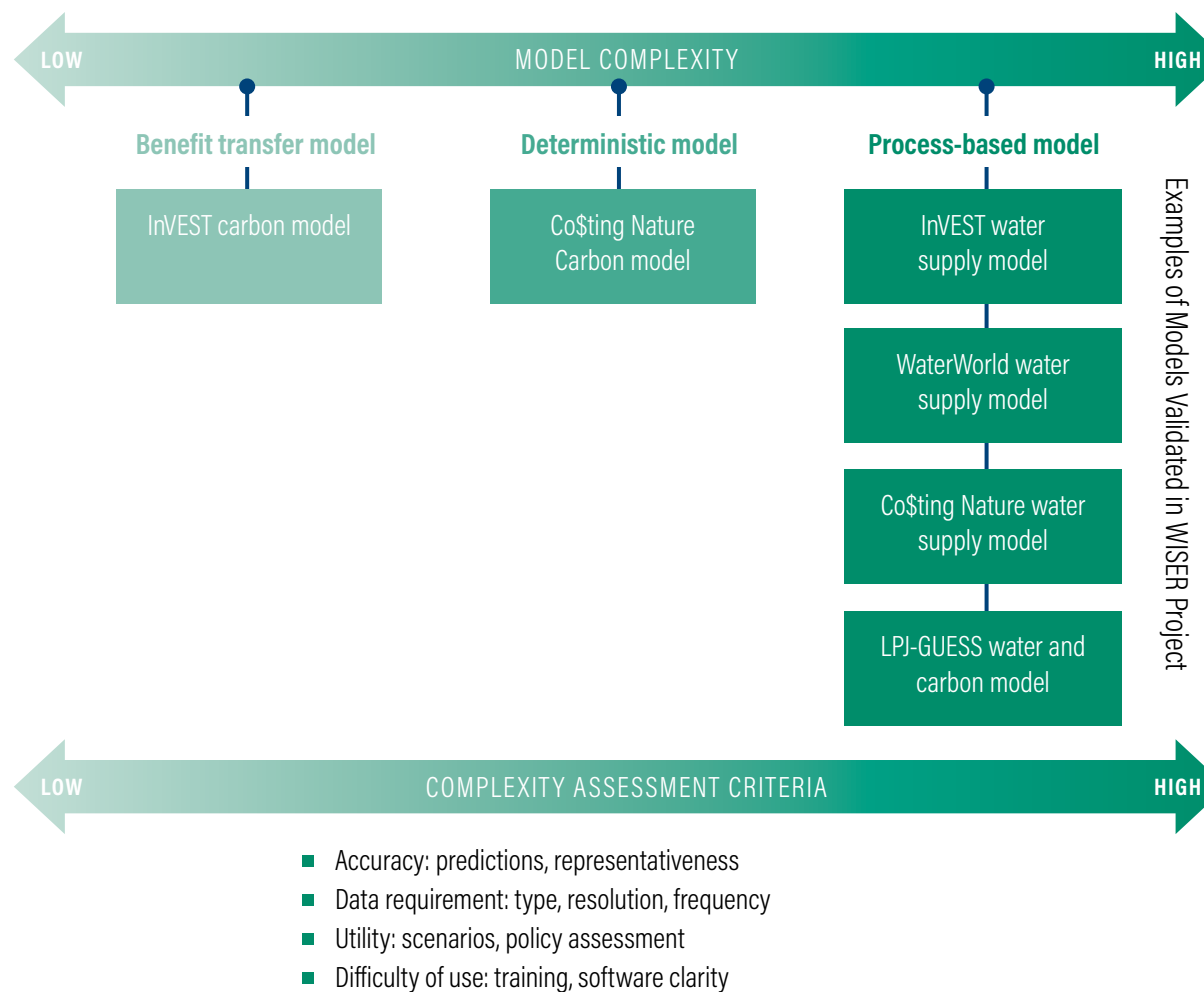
LOW MODEL COMPLEXITY HIGH

Benefit transfer model

InVEST carbon model

Deterministic model

Co$ting Nature Carbon model

Process-based model

InVEST water supply model

WaterWorld water supply model

Co$ting Nature water supply model

LPJ-GUESS water and carbon model

Examples of Models Validated in WISER Project

LOW COMPLEXITY ASSESSMENT CRITERIA HIGH

- Accuracy: predictions, representativeness
- Data requirement: type, resolution, frequency
- Utility: scenarios, policy assessment
- Difficulty of use: training, software clarity